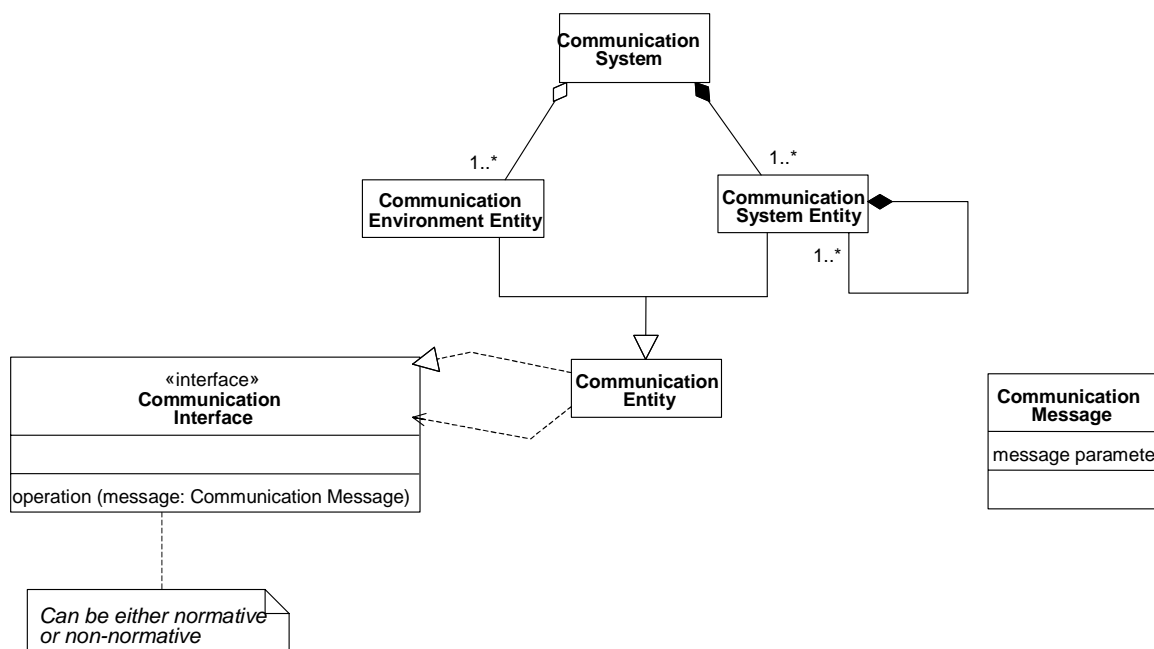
Communication System

1..*

1..*

Communication Environment Entity

Communication System Entity

1..*

«interface»
Communication Interface

operation (message: Communication Message)

Communication Entity

Communication Message

message paramete

Can be either normative or non-normative